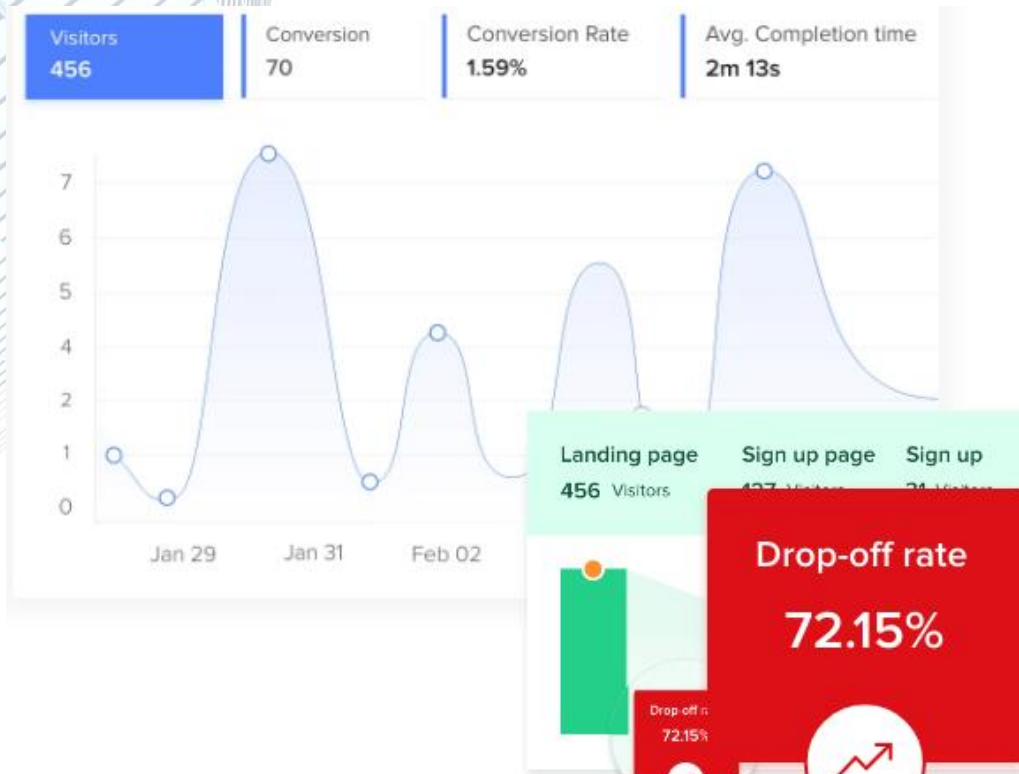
Visitors
456

Conversion
70

Conversion Rate
1.59%

Avg. Completion time
2m 13s

7
6
5
4
2
1
0

Jan 29
Jan 31
Feb 02

Landing page
456 Visitors

Sign up page
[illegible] Visitors

Sign up
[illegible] Visitors

Drop-off rate
72.15%

Drop off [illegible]
72.15%